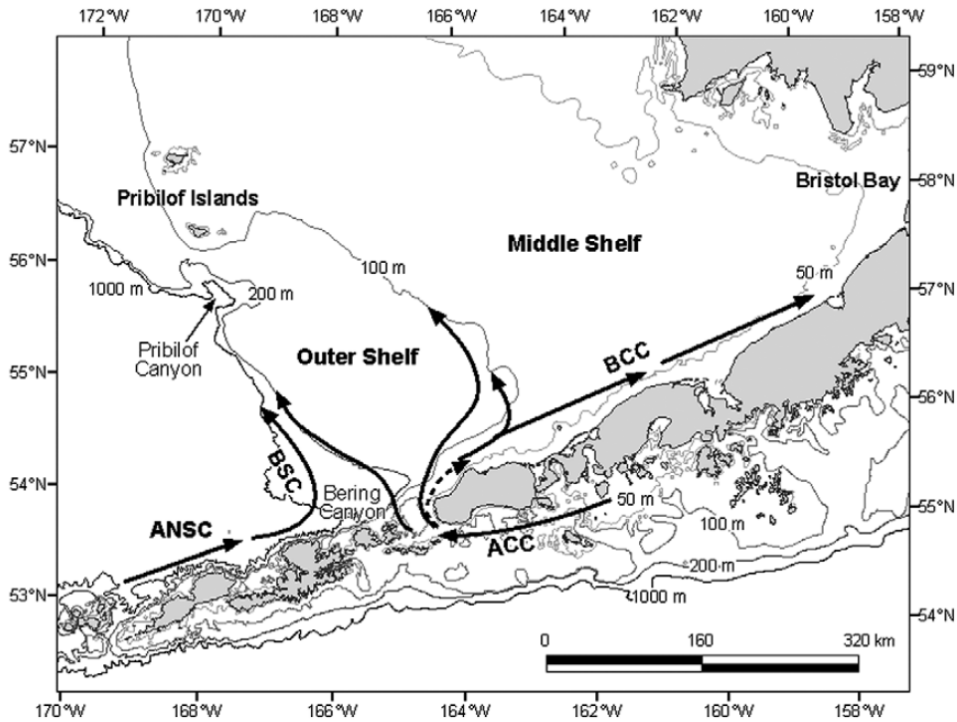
172°W 170°W 168°W 166°W 164°W 162°W 160°W 158°W

59°N
58°N
57°N
56°N
55°N
54°N

57°N
56°N
55°N
54°N
53°N

Pribilof Islands

Bristol Bay

Middle Shelf

100 m

50 m

1000 m

200 m

Pribilof Canyon

Outer Shelf

BCC

BSC

Bering Canyon

ANSC

50 m

ACC

100 m

200 m

1000 m

0 160 320 km

170°W 168°W 166°W 164°W 162°W 160°W 158°W